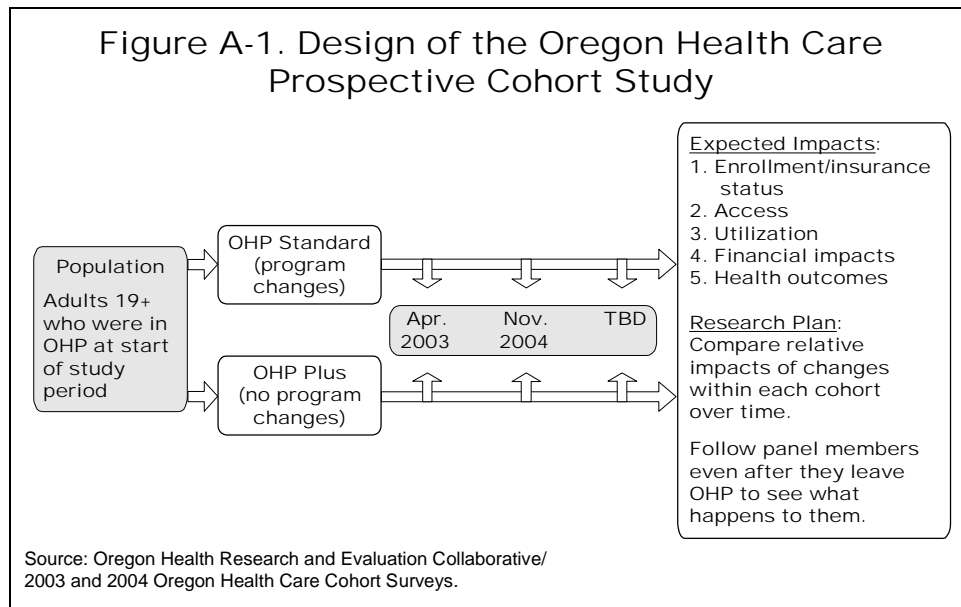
Figure A-1. Design of the Oregon Health Care Prospective Cohort Study

Population

Adults 19+ who were in OHP at start of study period

OHP Standard (program changes)

OHP Plus (no program changes)

Apr. 2003

Nov. 2004

TBD

Expected Impacts:
1. Enrollment/insurance status
2. Access
3. Utilization
4. Financial impacts
5. Health outcomes

Research Plan:
Compare relative impacts of changes within each cohort over time.

Follow panel members even after they leave OHP to see what happens to them.

Source: Oregon Health Research and Evaluation Collaborative/ 2003 and 2004 Oregon Health Care Cohort Surveys.